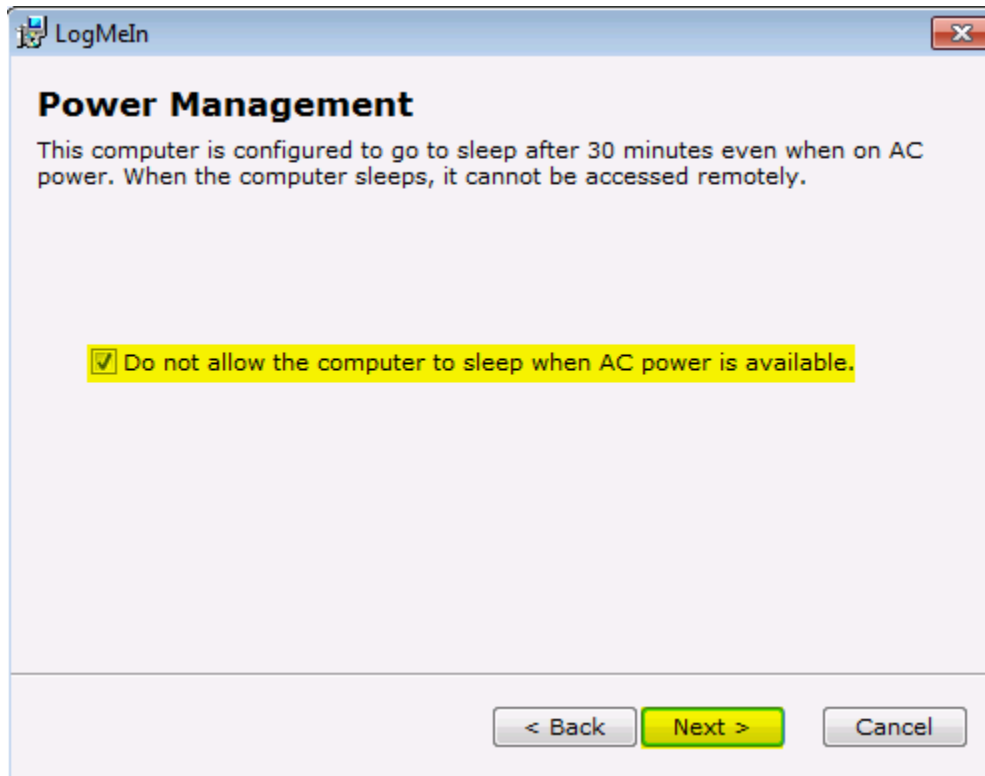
LogMeIn

Power Management

This computer is configured to go to sleep after 30 minutes even when on AC power. When the computer sleeps, it cannot be accessed remotely.

Do not allow the computer to sleep when AC power is available.

< Back
Next >
Cancel